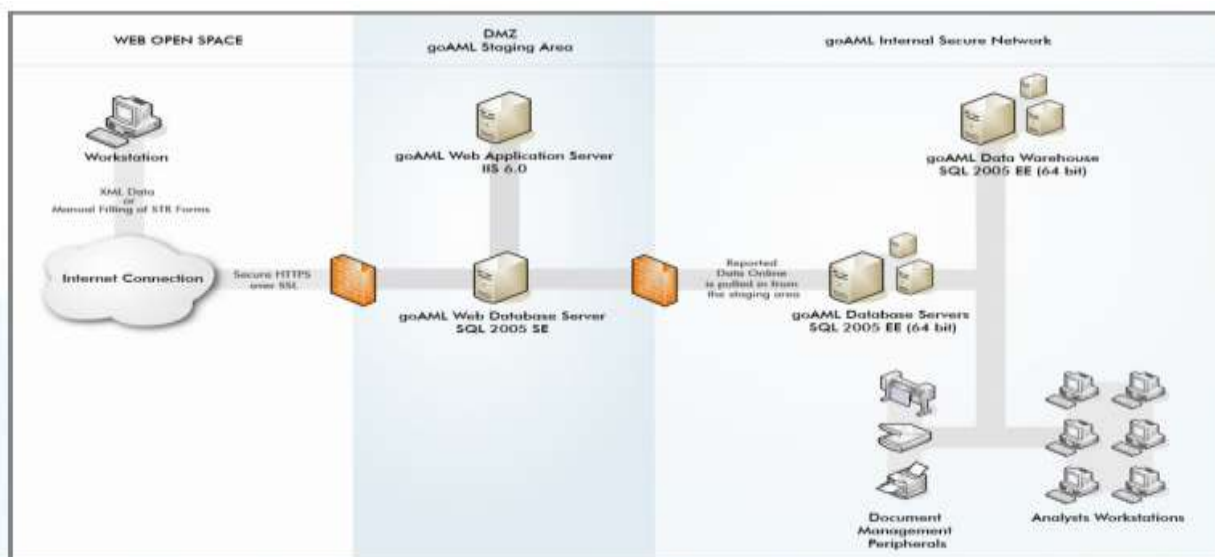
WEB OPEN SPACE

DMZ
goAML Staging Area

goAML Internal Secure Network

Workstation

XML Data
or
Manual Filling of STR Forms

Internet Connection

Secure HTTPS over SSL

goAML Web Application Server
IIS 6.0

goAML Web Database Server
SQL 2005 SE

Reported Data Online is pulled in from the staging area

goAML Data Warehouse
SQL 2005 EE (64 bit)

goAML Database Servers
SQL 2005 EE (64 bit)

Document Management Peripherals

Analysts Workstations